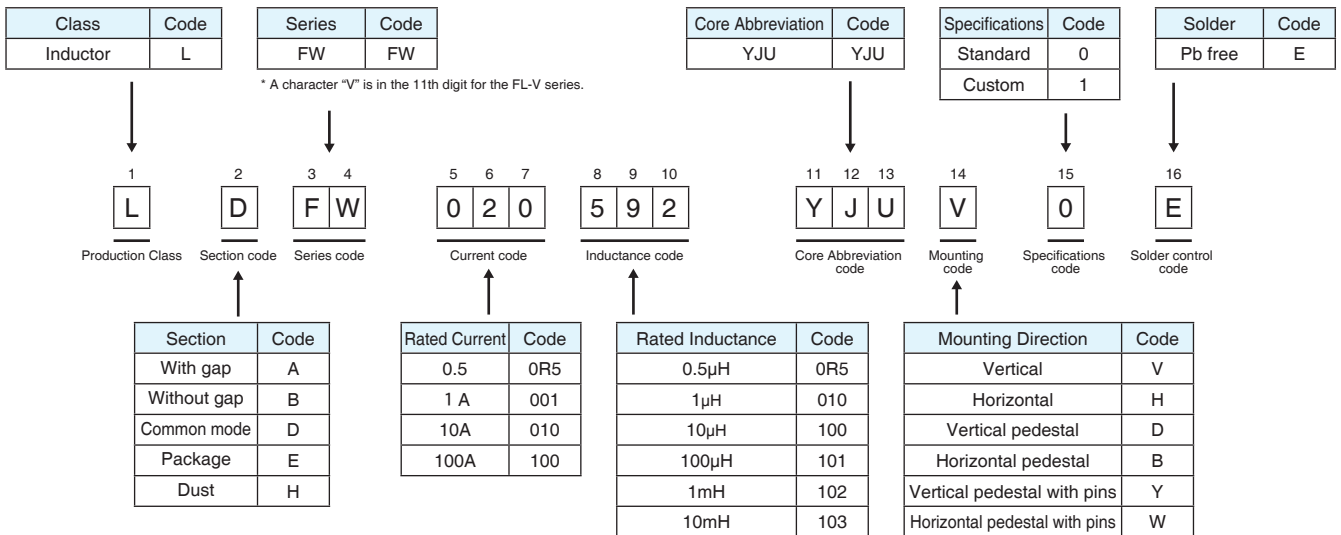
| Class | Code |
|---|---|
| Inductor | L |

| Series | Code |
|---|---|
| FW | FW |

* A character "V" is in the 11th digit for the FL-V series.

| Core Abbreviation | Code |
|---|---|
| YJU | YJU |

| Specifications | Code |
|---|---|
| Standard | 0 |
| Custom | 1 |

| Solder | Code |
|---|---|
| Pb free | E |

1 L
2 D
3 F
4 W
5 0
6 2
7 0
8 5
9 9
10 2
11 Y
12 J
13 U
14 V
15 0
16 E

Production Class

Section code

Series code

Current code

Inductance code

Core Abbreviation code

Mounting code

Specifications code

Solder control code

| Section | Code |
|---|---|
| With gap | A |
| Without gap | B |
| Common mode | D |
| Package | E |
| Dust | H |

| Rated Current | Code |
|---|---|
| 0.5 | 0R5 |
| 1 A | 001 |
| 10A | 010 |
| 100A | 100 |

| Rated Inductance | Code |
|---|---|
| 0.5μH | 0R5 |
| 1μH | 010 |
| 10μH | 100 |
| 100μH | 101 |
| 1mH | 102 |
| 10mH | 103 |

| Mounting Direction | Code |
|---|---|
| Vertical | V |
| Horizontal | H |
| Vertical pedestal | D |
| Horizontal pedestal | B |
| Vertical pedestal with pins | Y |
| Horizontal pedestal with pins | W |